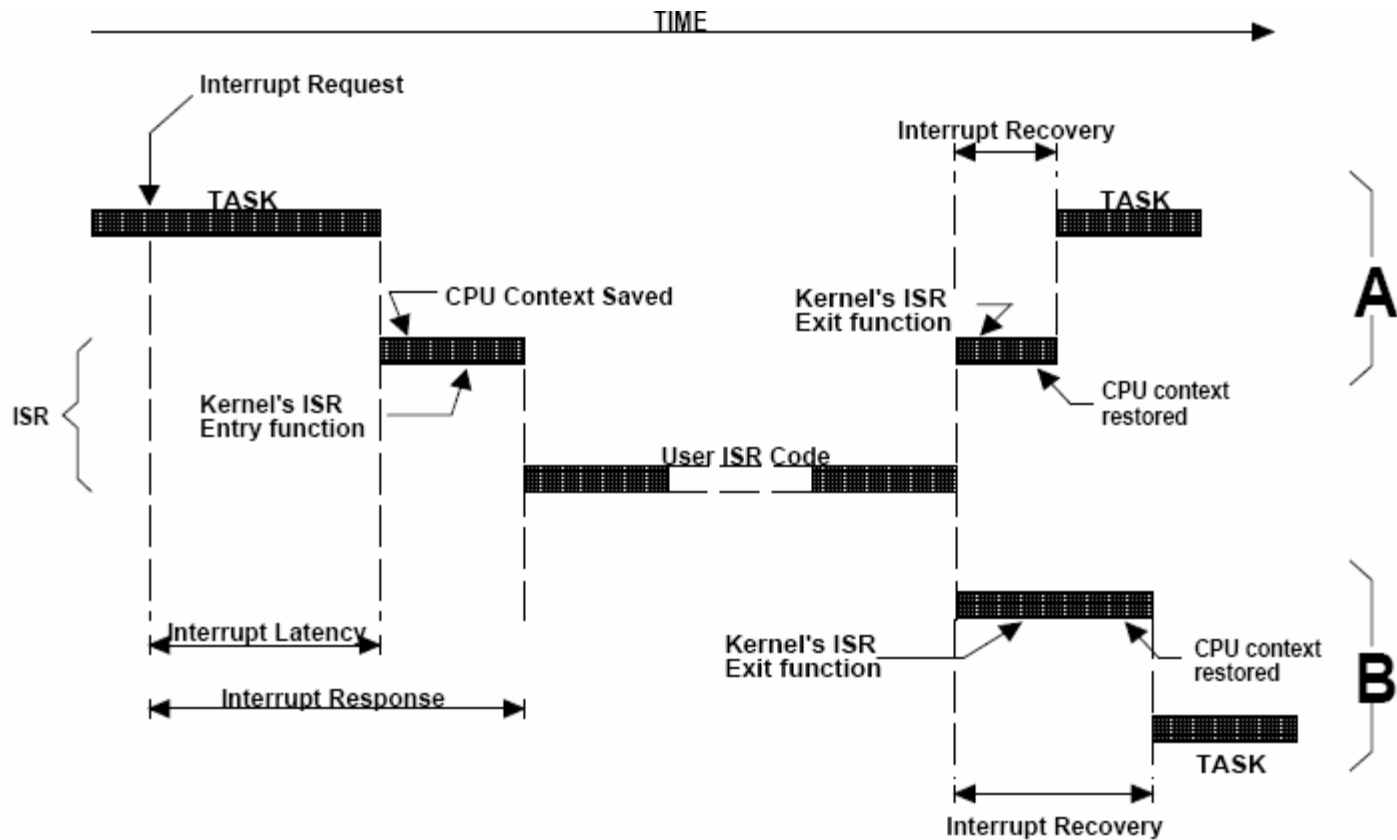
TIME

Interrupt Request

Interrupt Recovery

TASK

TASK

CPU Context Saved

Kernel's ISR Exit function

A

ISR

Kernel's ISR Entry function

CPU context restored

User ISR Code

Interrupt Latency

Kernel's ISR Exit function

CPU context restored

B

Interrupt Response

TASK

Interrupt Recovery